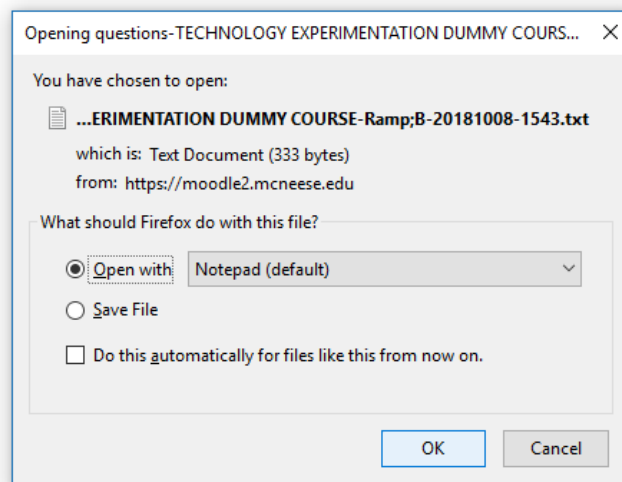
Opening questions-TECHNOLOGY EXPERIMENTATION DUMMY COURS... ×

You have chosen to open:

...ERIMENTATION DUMMY COURSE-Ramp;B-20181008-1543.txt

which is: Text Document (333 bytes)

from: https://moodle2.mcneese.edu

What should Firefox do with this file?

Open with Notepad (default)

Save File

Do this automatically for files like this from now on.

OK Cancel